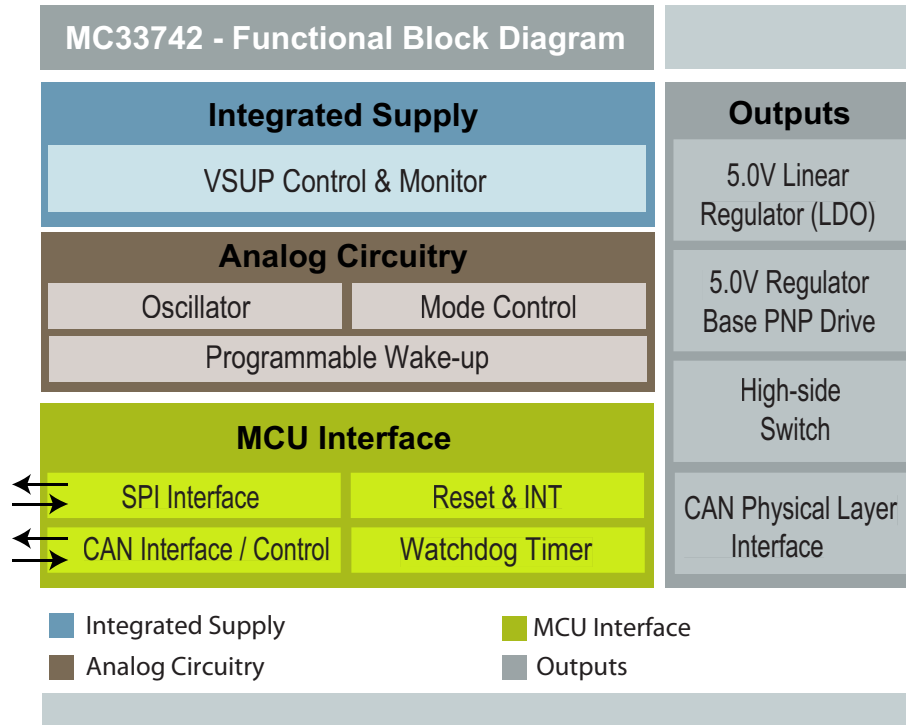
MC33742 - Functional Block Diagram

Integrated Supply

VSUP Control & Monitor

Analog Circuitry

Oscillator

Mode Control

Programmable Wake-up

MCU Interface

SPI Interface

Reset & INT

CAN Interface / Control

Watchdog Timer

Outputs

5.0V Linear Regulator (LDO)

5.0V Regulator Base PNP Drive

High-side Switch

CAN Physical Layer Interface

Integrated Supply

Analog Circuitry

MCU Interface

Outputs